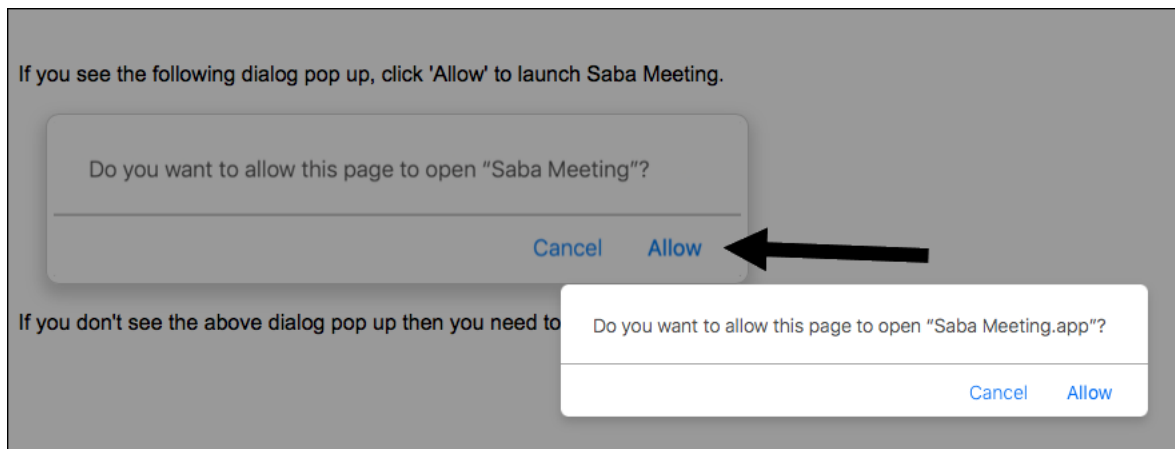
If you see the following dialog pop up, click 'Allow' to launch Saba Meeting.

Do you want to allow this page to open “Saba Meeting”?

Cancel Allow

If you don't see the above dialog pop up then you need to

Do you want to allow this page to open “Saba Meeting.app”?

Cancel Allow